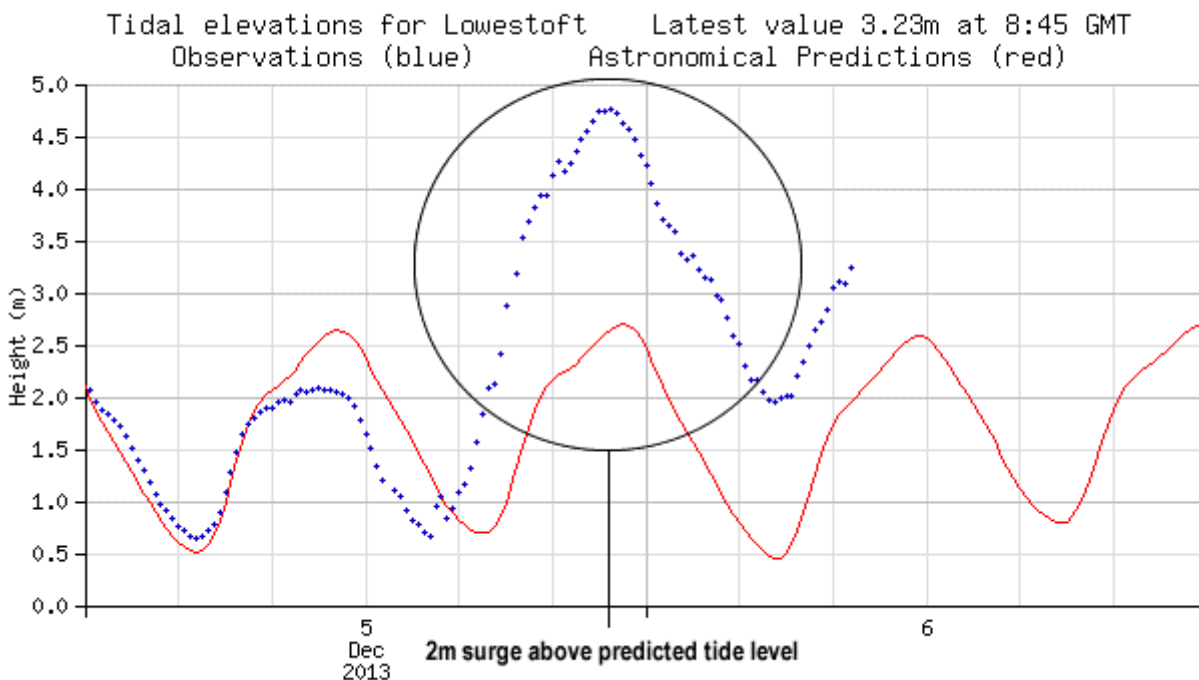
Tidal elevations for Lowestoft    Latest value 3.23m at 8:45 GMT
Observations (blue)    Astronomical Predictions (red)

5.0
4.5
4.0
3.5
3.0
2.5
2.0
1.5
1.0
0.5
0.0

Height (m)

5
Dec
2013

6

2m surge above predicted tide level